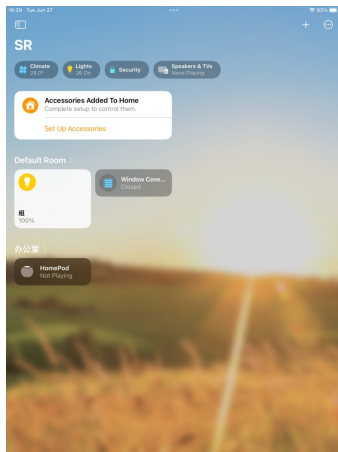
10:26 Tue Jun 27

83%

SR

Climate
28.0°

Lights
26 On

Security

Speakers & TVs
None Playing

Accessories Added To Home
Complete setup to control them.

Set Up Accessories

Default Room >

组
100%

Window Cove...
Closed

办公室 >

HomePod
Not Playing